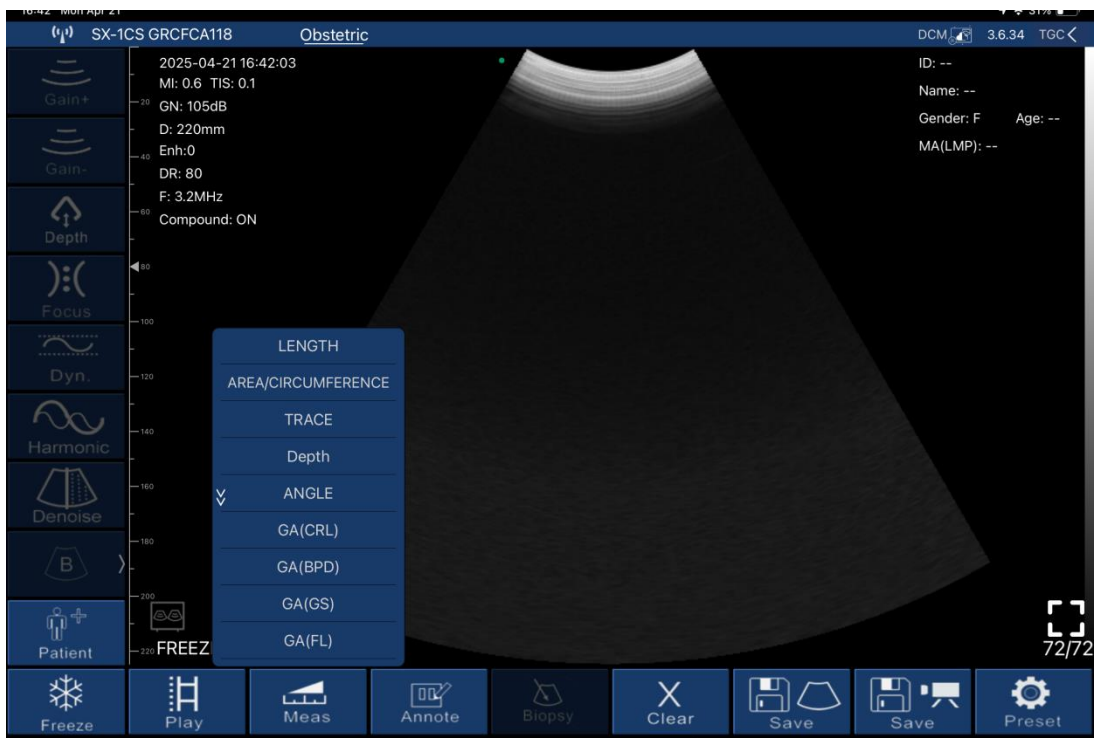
16:42 Mon Apr 21

SX-1CS GRCFCA118 Obstetric DCM 3.6.34 TGC

2025-04-21 16:42:03
MI: 0.6 TIS: 0.1
GN: 105dB
D: 220mm
Enh:0
DR: 80
F: 3.2MHz
Compound: ON

ID: --
Name: --
Gender: F Age: --
MA(LMP): --

Gain+
Gain-
Depth
Focus
Dyn.
Harmonic
Denoise
B
Patient

20
40
60
80
100
120
140
160
180
200
220

LENGTH
AREA/CIRCUMFERENCE
TRACE
Depth
ANGLE
GA(CRL)
GA(BPD)
GA(GS)
GA(FL)

FREEZ

72/72

Freeze
Play
Meas
Annote
Biopsy
Clear
Save
Save
Preset